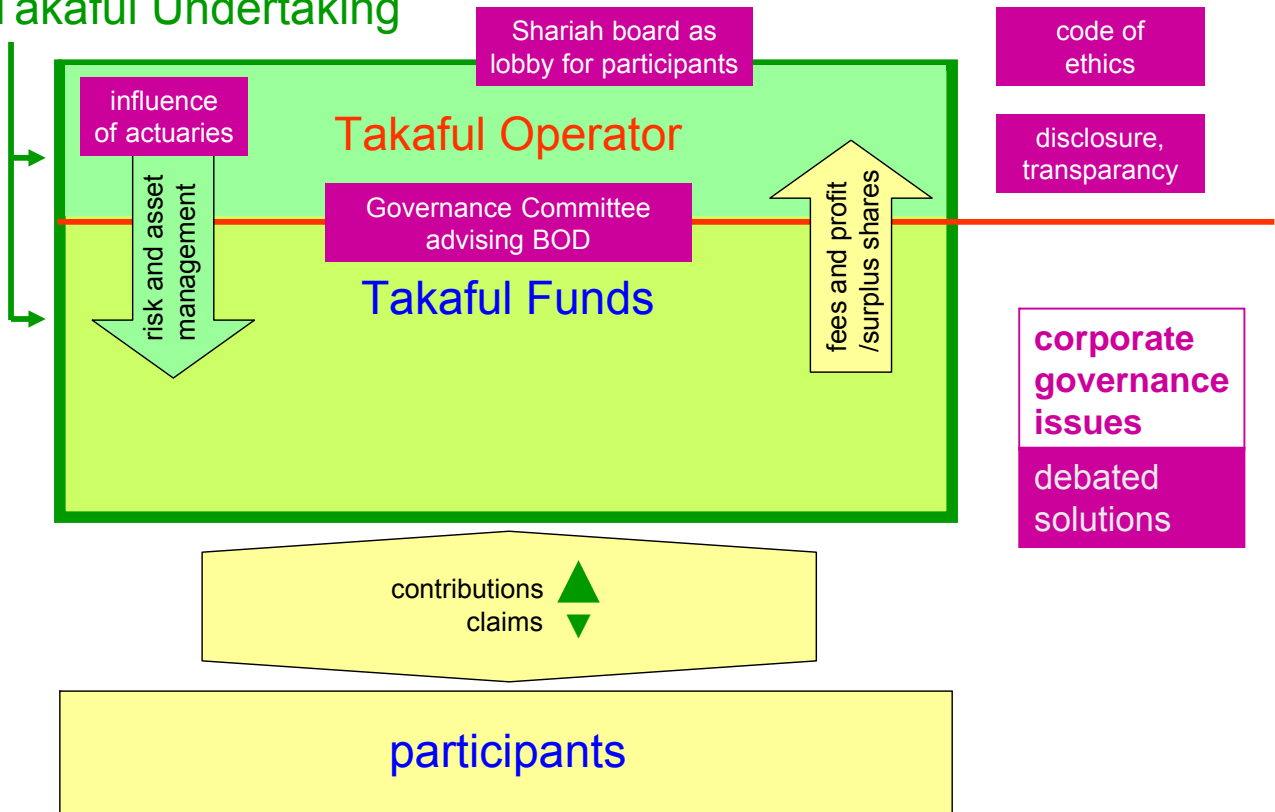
Takaful Undertaking

Shariah board as lobby for participants

code of ethics

influence of actuaries

Takaful Operator

disclosure, transparancy

risk and asset management

Governance Committee advising BOD

fees and profit /surplus shares

Takaful Funds

corporate governance issues

debated solutions

contributions
claims

participants